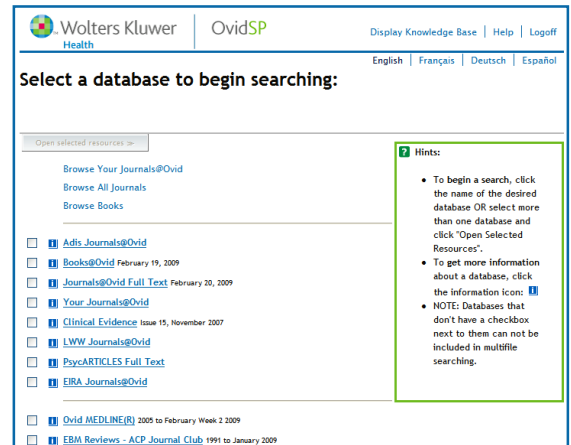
Wolters Kluwer Health | OvidSP

Display Knowledge Base | Help | Logoff

English | Français | Deutsch | Español

Select a database to begin searching:

Open selected resources >

Browse Your Journals@Ovid
Browse All Journals
Browse Books

Adis Journals@Ovid
Books@Ovid February 19, 2009
Journals@Ovid Full Text February 20, 2009
Your Journals@Ovid
Clinical Evidence Issue 15, November 2007
LWW Journals@Ovid
PsycARTICLES Full Text
EIRA Journals@Ovid

Ovid MEDLINE(R) 2005 to February Week 2 2009
EBM Reviews - ACP Journal Club 1991 to January 2009

Hints:

- To begin a search, click the name of the desired database OR select more than one database and click "Open Selected Resources".
- To get more information about a database, click the information icon:
- NOTE: Databases that don't have a checkbox next to them can not be included in multifile searching.